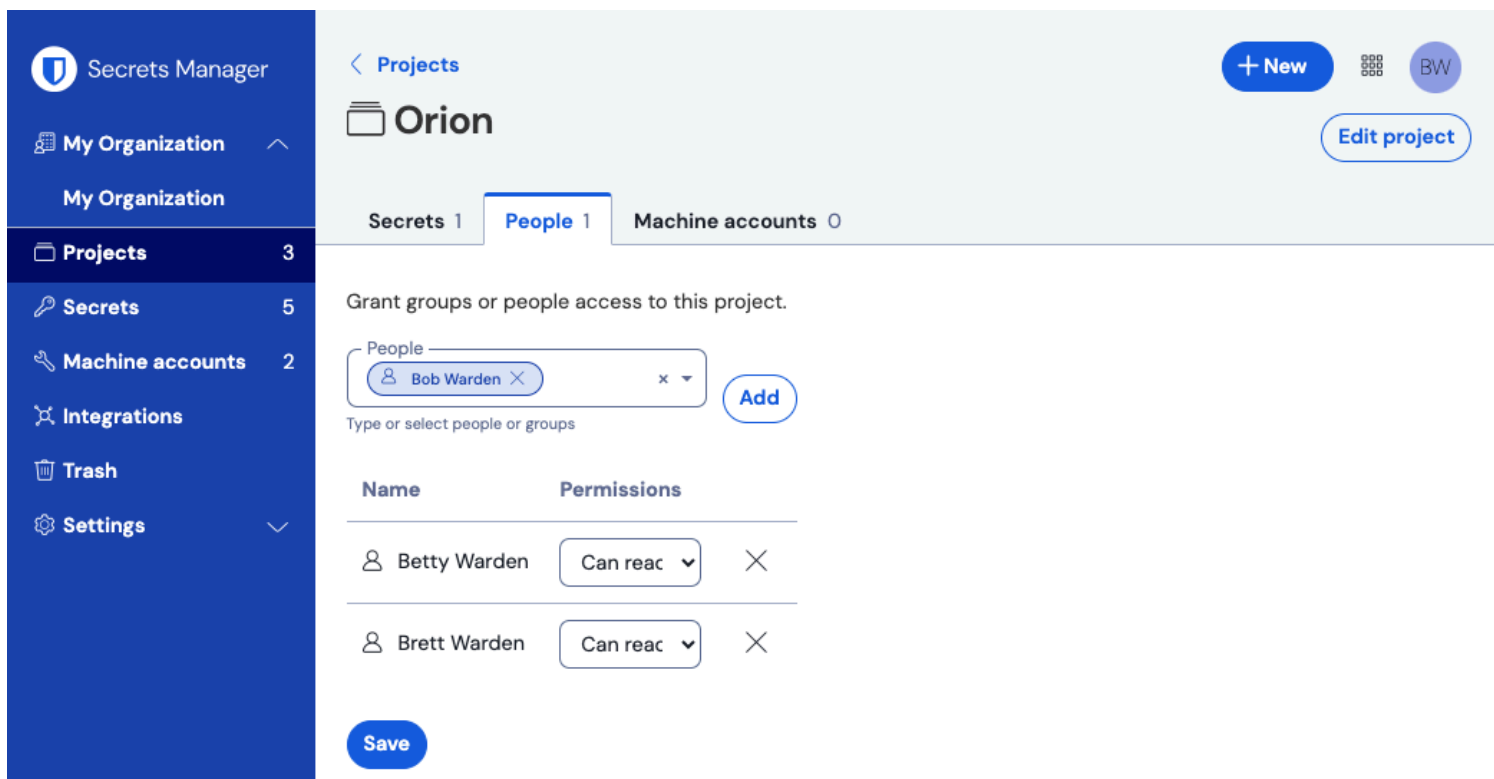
Secrets Manager

My Organization

My Organization

Projects 3

Secrets 5

Machine accounts 2

Integrations

Trash

Settings

< Projects

Orion

+ New

BW

Edit project

Secrets 1 | People 1 | Machine accounts 0

Grant groups or people access to this project.

People

Bob Warden ×

Add

Type or select people or groups

| Name | Permissions | |
|---|---|---|
| Betty Warden | Can reac | × |
| Brett Warden | Can reac | × |

Save